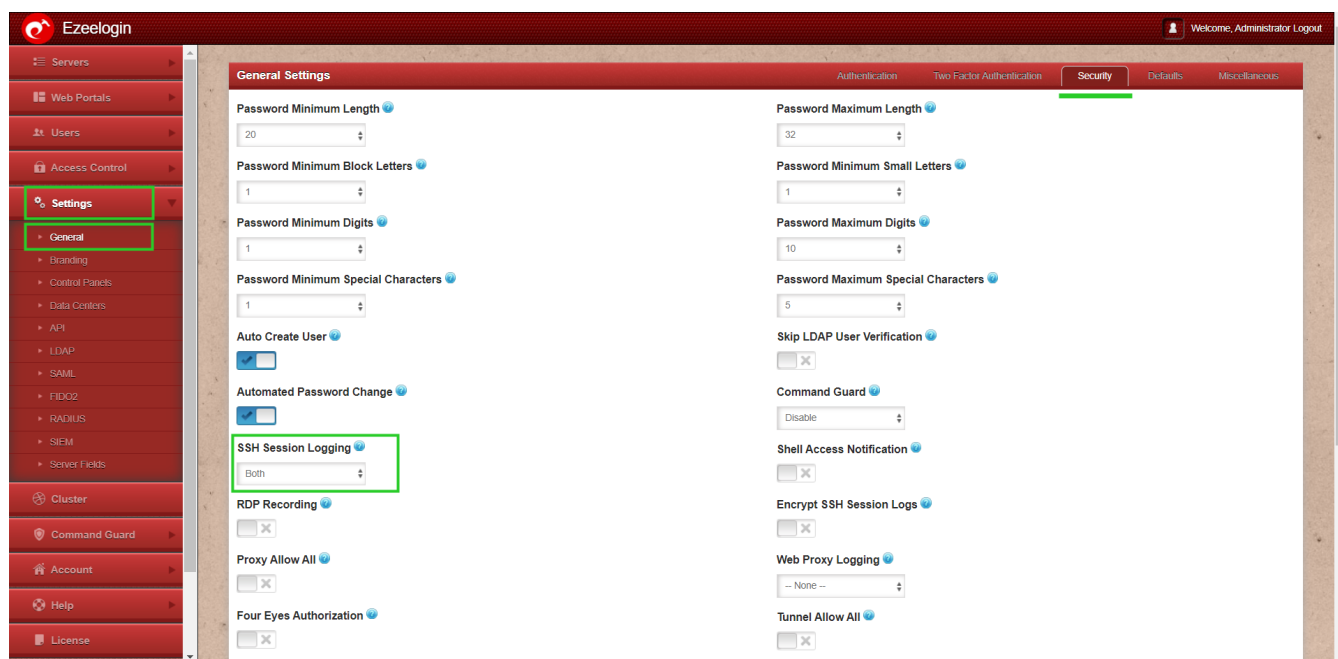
Ezeelogin

Welcome, Administrator Logout

Servers
Web Portals
Users
Access Control
Settings
General
Branding
Control Panels
Data Centers
API
LDAP
SAML
FIDO2
RADIUS
SIEM
Server Fields
Cluster
Command Guard
Account
Help
License

General Settings

Authentication | Two Factor Authentication | Security | Defaults | Miscellaneous

Password Minimum Length
20

Password Maximum Length
32

Password Minimum Block Letters
1

Password Minimum Small Letters
1

Password Minimum Digits
1

Password Maximum Digits
10

Password Minimum Special Characters
1

Password Maximum Special Characters
5

Auto Create User

Skip LDAP User Verification

Automated Password Change

Command Guard
Disable

SSH Session Logging
Both

Shell Access Notification

RDP Recording

Encrypt SSH Session Logs

Proxy Allow All

Web Proxy Logging
-- None --

Four Eyes Authorization

Tunnel Allow All